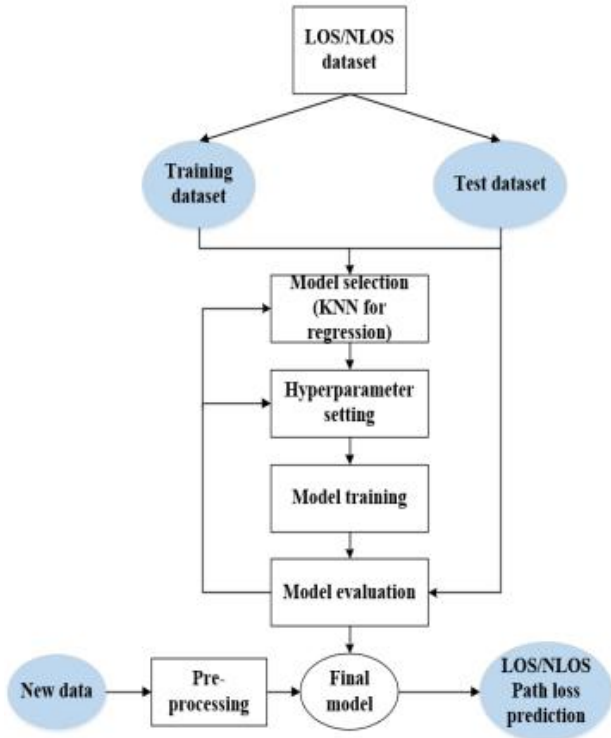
LOS/NLOS dataset

Training dataset

Test dataset

Model selection (KNN for regression)

Hyperparameter setting

Model training

Model evaluation

New data

Preprocessing

Final model

LOS/NLOS Path loss prediction